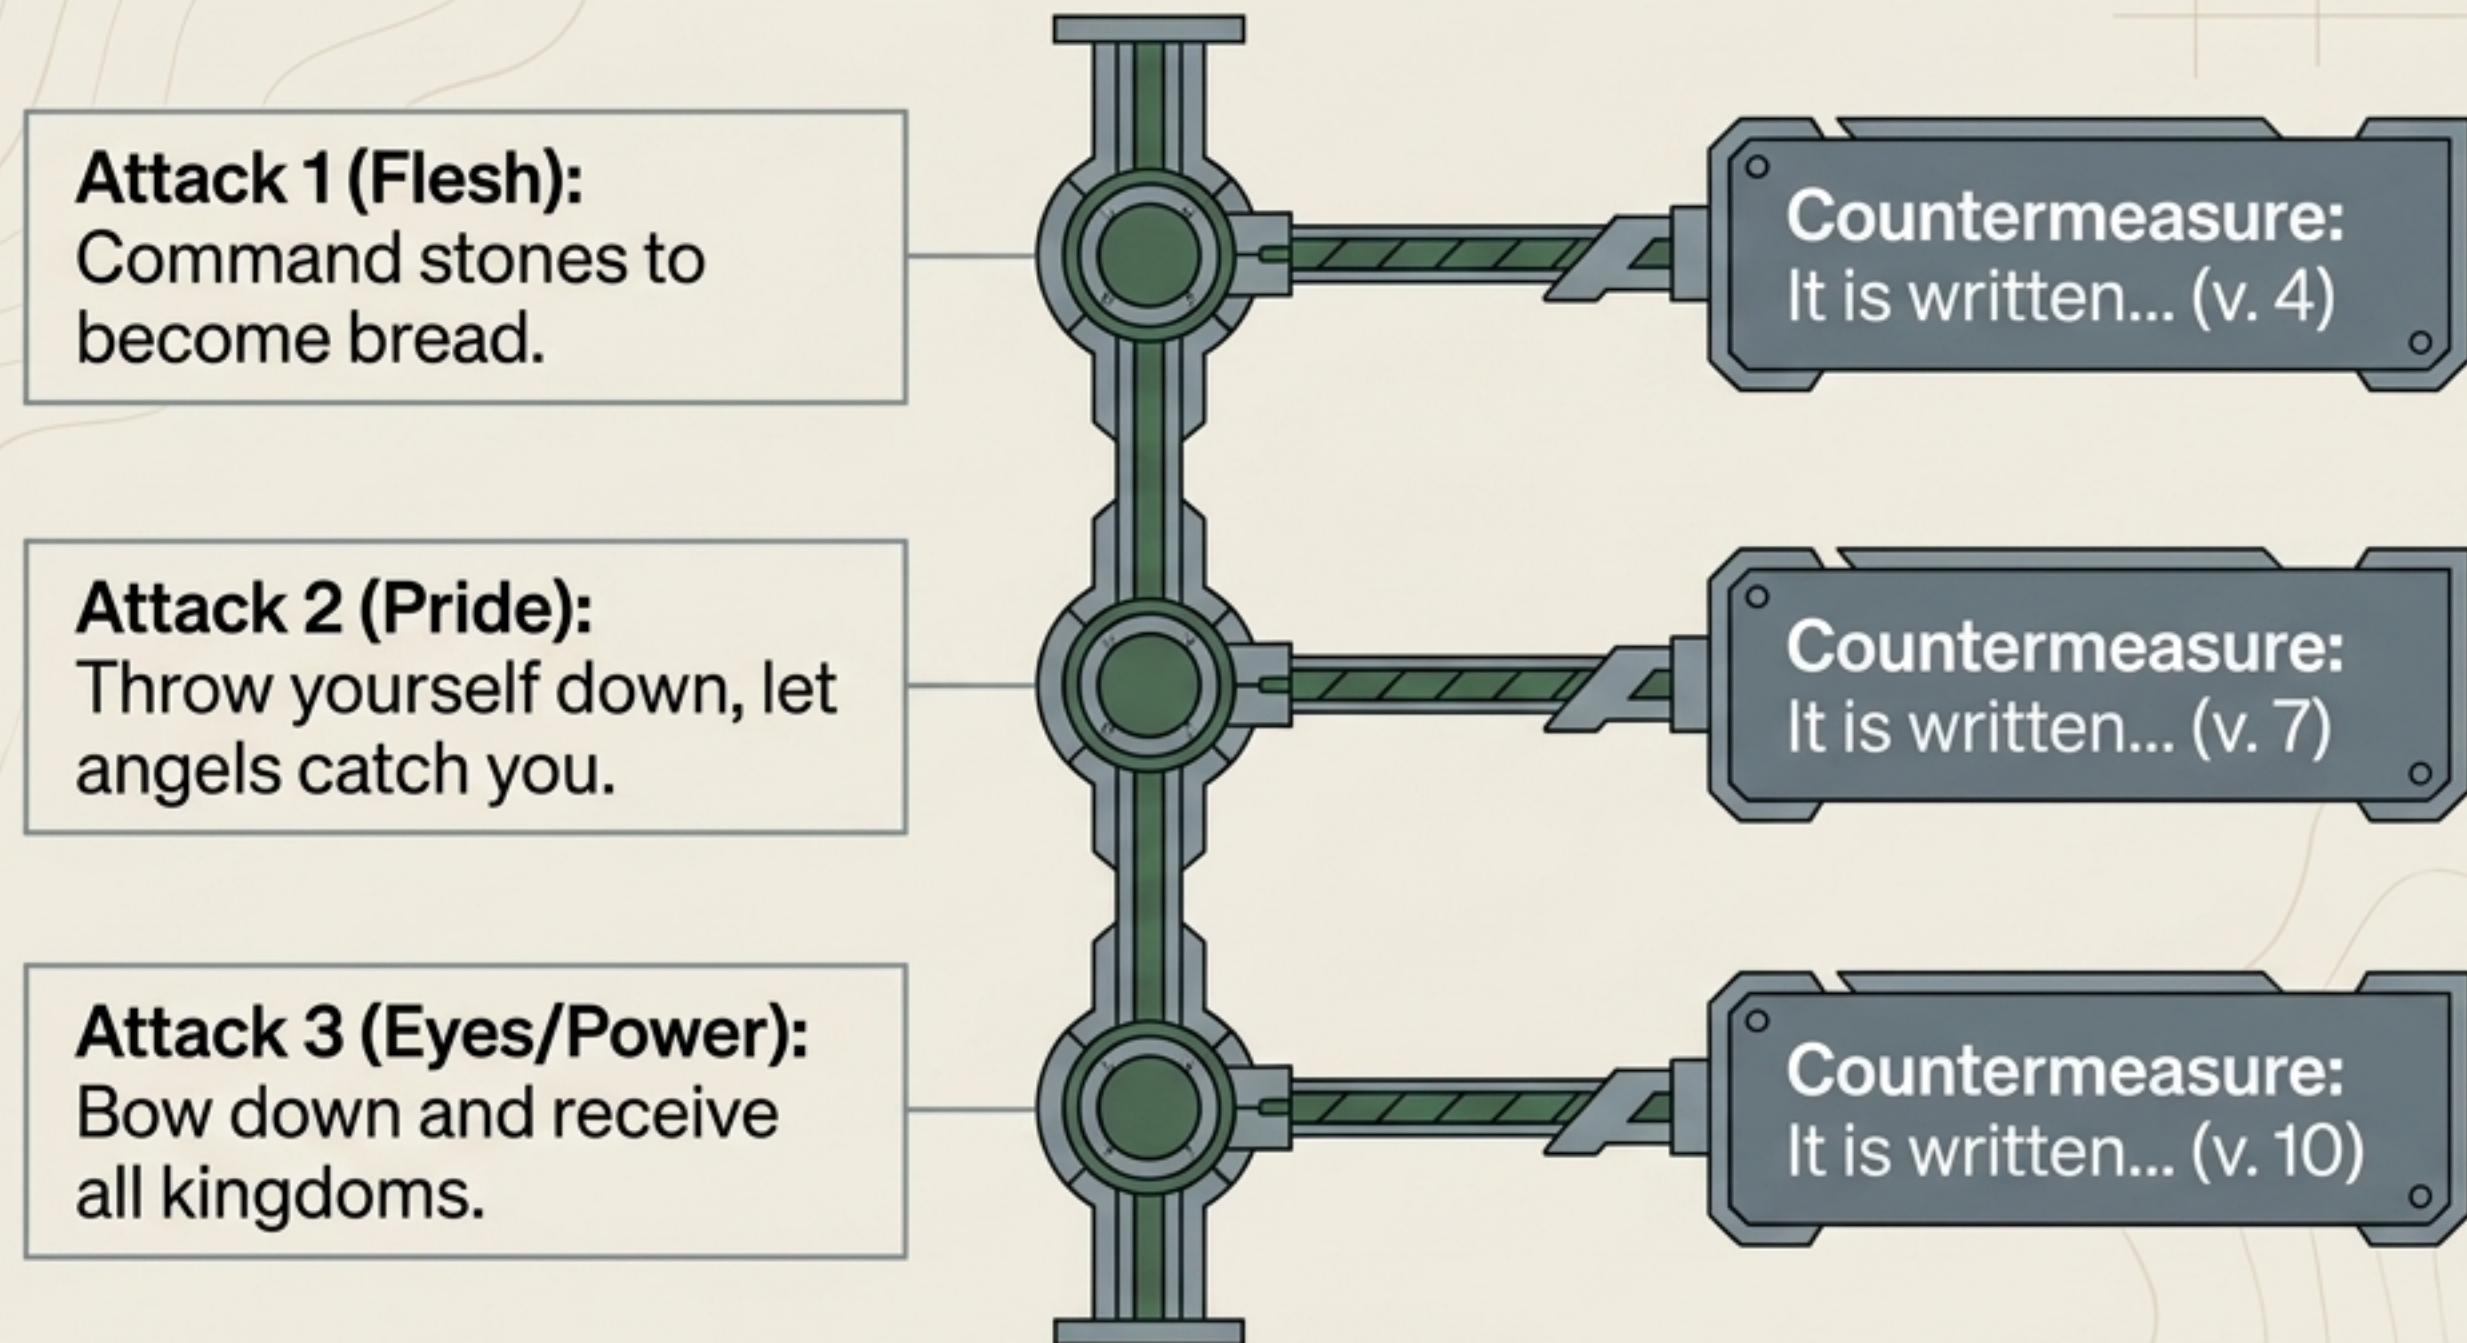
Attack 1 (Flesh):
Command stones to become bread.

Countermeasure:
It is written... (v. 4)

Attack 2 (Pride):
Throw yourself down, let angels catch you.

Countermeasure:
It is written... (v. 7)

Attack 3 (Eyes/Power):
Bow down and receive all kingdoms.

Countermeasure:
It is written... (v. 10)